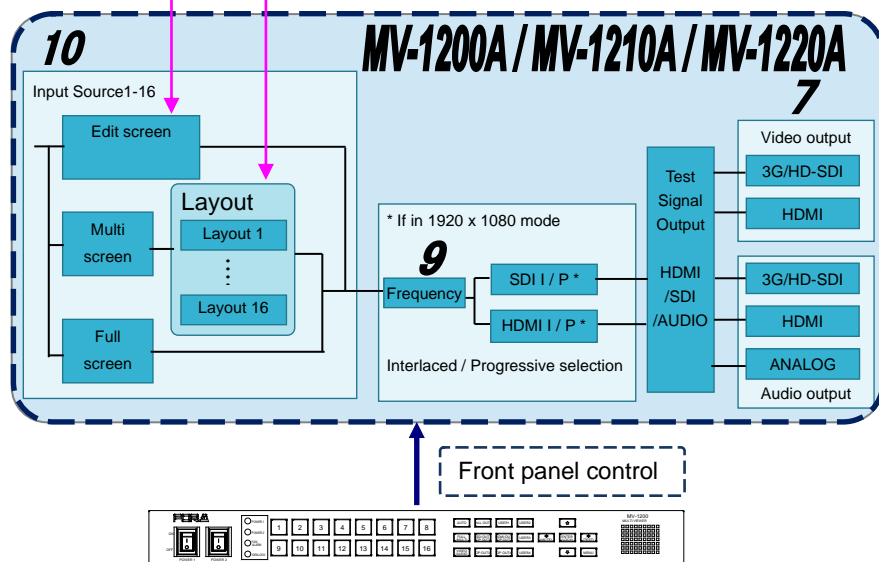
10

MV-1200A / MV-1210A / MV-1220A

7

Input Source1-16

Edit screen

Layout

Layout 1

⋮

Layout 16

Multi screen

Full screen

* If in 1920 x 1080 mode

9

Frequency

SDI I / P *

HDMI I / P *

Interlaced / Progressive selection

Test Signal Output

HDMI /SDI /AUDIO

Video output

3G/HD-SDI

HDMI

3G/HD-SDI

HDMI

ANALOG

Audio output

Front panel control

FOR-A

1 2 3 4 5 6 7 8

9 10 11 12 13 14 15 16

MV-1200